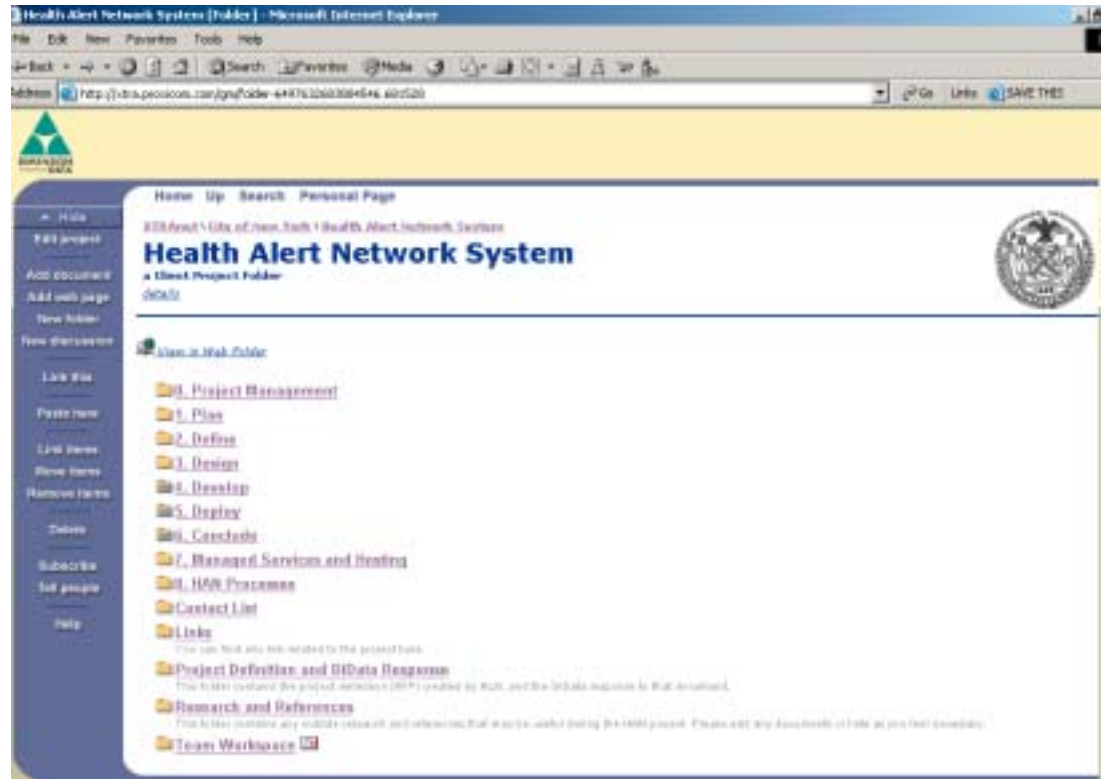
Health Alert Network System [Folder] - Microsoft Internet Explorer

File Edit View Favorites Tools Help

Back Search Favorites Media

Address http://xtra.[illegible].com/gm/folder-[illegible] Go Links SAVE THIS

Home Up Search Personal Page

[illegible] \ City of New York \ Health Alert Network System

Health Alert Network System

a Client Project Folder

details

Hide
Edit project
Add document
Add web page
New folder
New discussion
Link this
Paste here
Link items
Move items
Remove items
Delete
Subscribe
Tell people
Help

View in Web Folder

0. Project Management
1. Plan
2. Define
3. Design
4. Develop
5. Deploy
6. Conclude
7. Managed Services and Hosting
8. HAN Processes
Contact List
Links
You can find any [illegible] related to the project here.
Project Definition and DiData Response
This folder contains the project definition (RFP) created by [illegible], and the DiData response to that document.
Research and References
This folder contains any outside research and references that may be useful during the HAN project. Please add any documents of note as you feel necessary.
Team Workspace